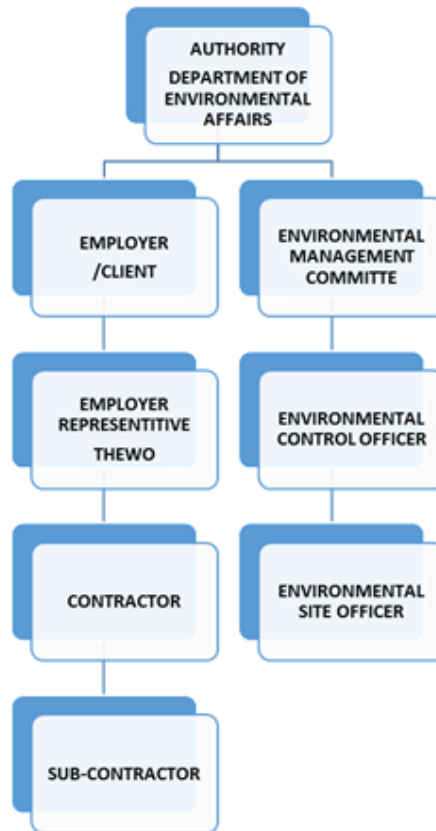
AUTHORITY
DEPARTMENT OF ENVIRONMENTAL AFFAIRS

EMPLOYER /CLIENT

EMPLOYER REPRESENTITIVE THEWO

CONTRACTOR

SUB-CONTRACTOR

ENVIRONMENTAL MANAGEMENT COMMITTE

ENVIRONMENTAL CONTROL OFFICER

ENVIRONMENTAL SITE OFFICER